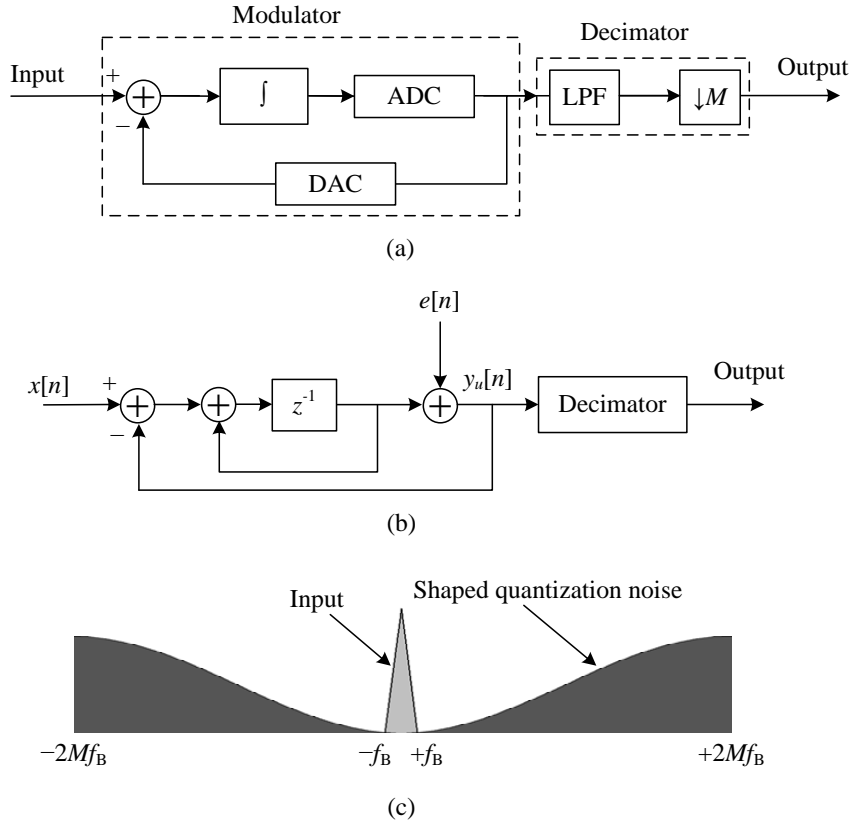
Modulator

Decimator

Input

+

−

$\int$

ADC

LPF

$\downarrow M$

Output

DAC

(a)

$e[n]$

$x[n]$

+

−

$z^{-1}$

$y_u[n]$

Decimator

Output

(b)

Input

Shaped quantization noise

$-2Mf_B$

$-f_B$

$+f_B$

$+2Mf_B$

(c)